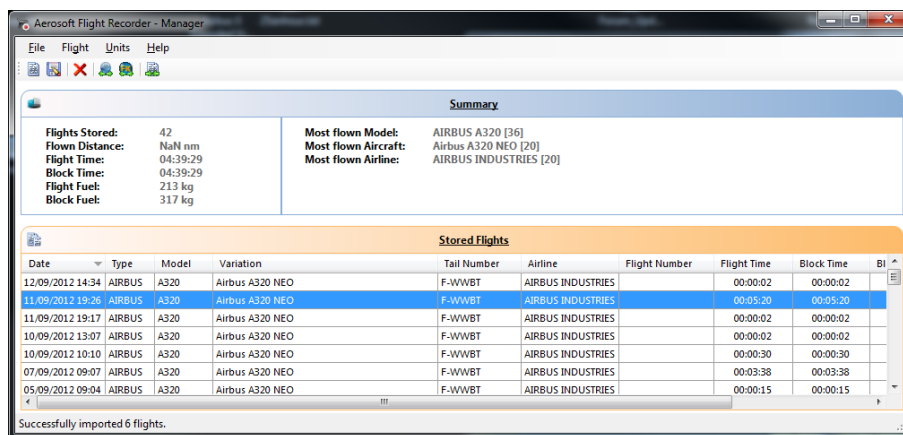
Aerosoft Flight Recorder - Manager

File Flight Units Help

Summary

Flights Stored: 42
Flown Distance: NaN nm
Flight Time: 04:39:29
Block Time: 04:39:29
Flight Fuel: 213 kg
Block Fuel: 317 kg

Most flown Model: AIRBUS A320 [36]
Most flown Aircraft: Airbus A320 NEO [20]
Most flown Airline: AIRBUS INDUSTRIES [20]

Stored Flights

| Date | Type | Model | Variation | Tail Number | Airline | Flight Number | Flight Time | Block Time | Bl |
|---|---|---|---|---|---|---|---|---|---|
| 12/09/2012 14:34 | AIRBUS | A320 | Airbus A320 NEO | F-WWBT | AIRBUS INDUSTRIES | | 00:00:02 | 00:00:02 | |
| 11/09/2012 19:26 | AIRBUS | A320 | Airbus A320 NEO | F-WWBT | AIRBUS INDUSTRIES | | 00:05:20 | 00:05:20 | |
| 11/09/2012 19:17 | AIRBUS | A320 | Airbus A320 NEO | F-WWBT | AIRBUS INDUSTRIES | | 00:00:02 | 00:00:02 | |
| 10/09/2012 13:07 | AIRBUS | A320 | Airbus A320 NEO | F-WWBT | AIRBUS INDUSTRIES | | 00:00:02 | 00:00:02 | |
| 10/09/2012 10:10 | AIRBUS | A320 | Airbus A320 NEO | F-WWBT | AIRBUS INDUSTRIES | | 00:00:30 | 00:00:30 | |
| 07/09/2012 09:07 | AIRBUS | A320 | Airbus A320 NEO | F-WWBT | AIRBUS INDUSTRIES | | 00:03:38 | 00:03:38 | |
| 05/09/2012 09:04 | AIRBUS | A320 | Airbus A320 NEO | F-WWBT | AIRBUS INDUSTRIES | | 00:00:15 | 00:00:15 | |

Successfully imported 6 flights.